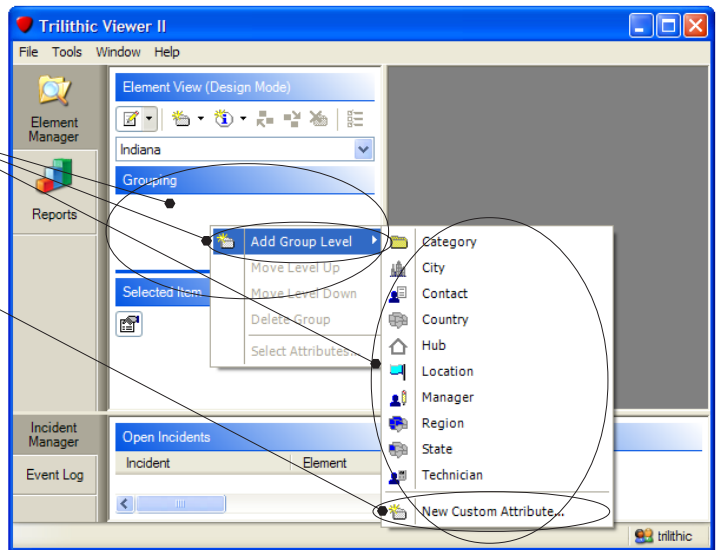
Trilithic Viewer II

File Tools Window Help

Element Manager

Reports

Element View (Design Mode)

Indiana

Grouping

Add Group Level

Move Level Up

Move Level Down

Delete Group

Select Attributes...

Selected Item

Category

City

Contact

Country

Hub

Location

Manager

Region

State

Technician

New Custom Attribute...

Incident Manager

Event Log

Open Incidents

Incident

Element

trilithic